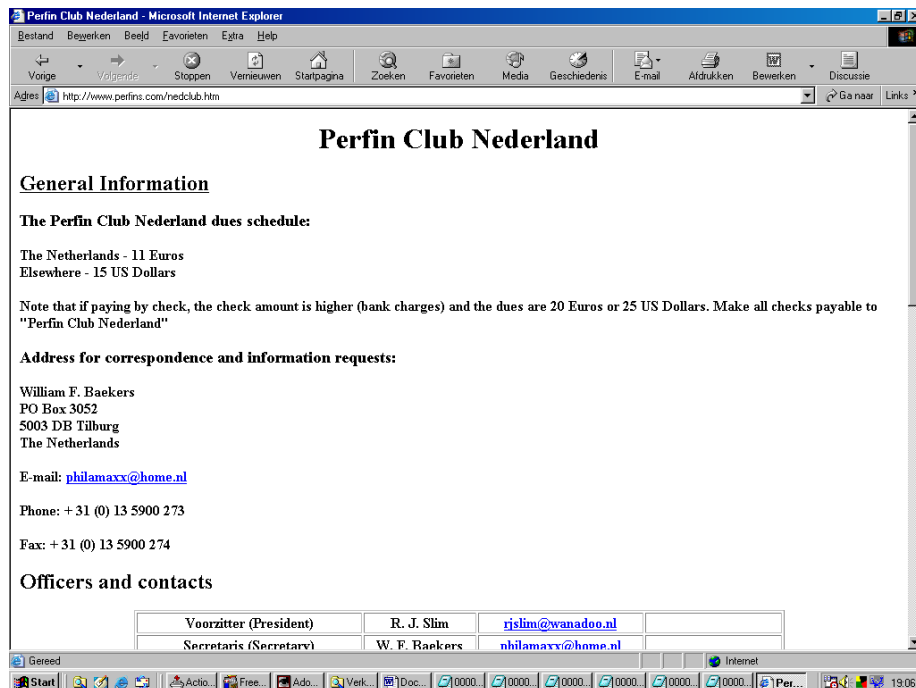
Perfin Club Nederland - Microsoft Internet Explorer

Bestand Bewerken Beeld Favorieten Extra Help

Vorige Volgende Stoppen Vernieuwen Startpagina Zoeken Favorieten Media Geschiedenis E-mail Afdrukken Bewerken Discussie

Adres http://www.perfins.com/nedclub.htm Ga naar Links

Perfin Club Nederland

General Information

The Perfin Club Nederland dues schedule:

The Netherlands - 11 Euros
Elsewhere - 15 US Dollars

Note that if paying by check, the check amount is higher (bank charges) and the dues are 20 Euros or 25 US Dollars. Make all checks payable to "Perfin Club Nederland"

Address for correspondence and information requests:

William F. Baekers
PO Box 3052
5003 DB Tilburg
The Netherlands

E-mail: philamaxx@home.nl

Phone: + 31 (0) 13 5900 273

Fax: + 31 (0) 13 5900 274

Officers and contacts

| Voorzitter (President) | R. J. Slim | rjslim@wanadoo.nl | |
|---|---|---|---|
| Secretaris (Secretary) | W. F. Baekers | philamaxx@home.nl | |

Gereed Internet

Start Actio... Free... Ado... Verk... Doc... 0000... 0000... 0000... 0000... 0000... 0000... Per... 19:06